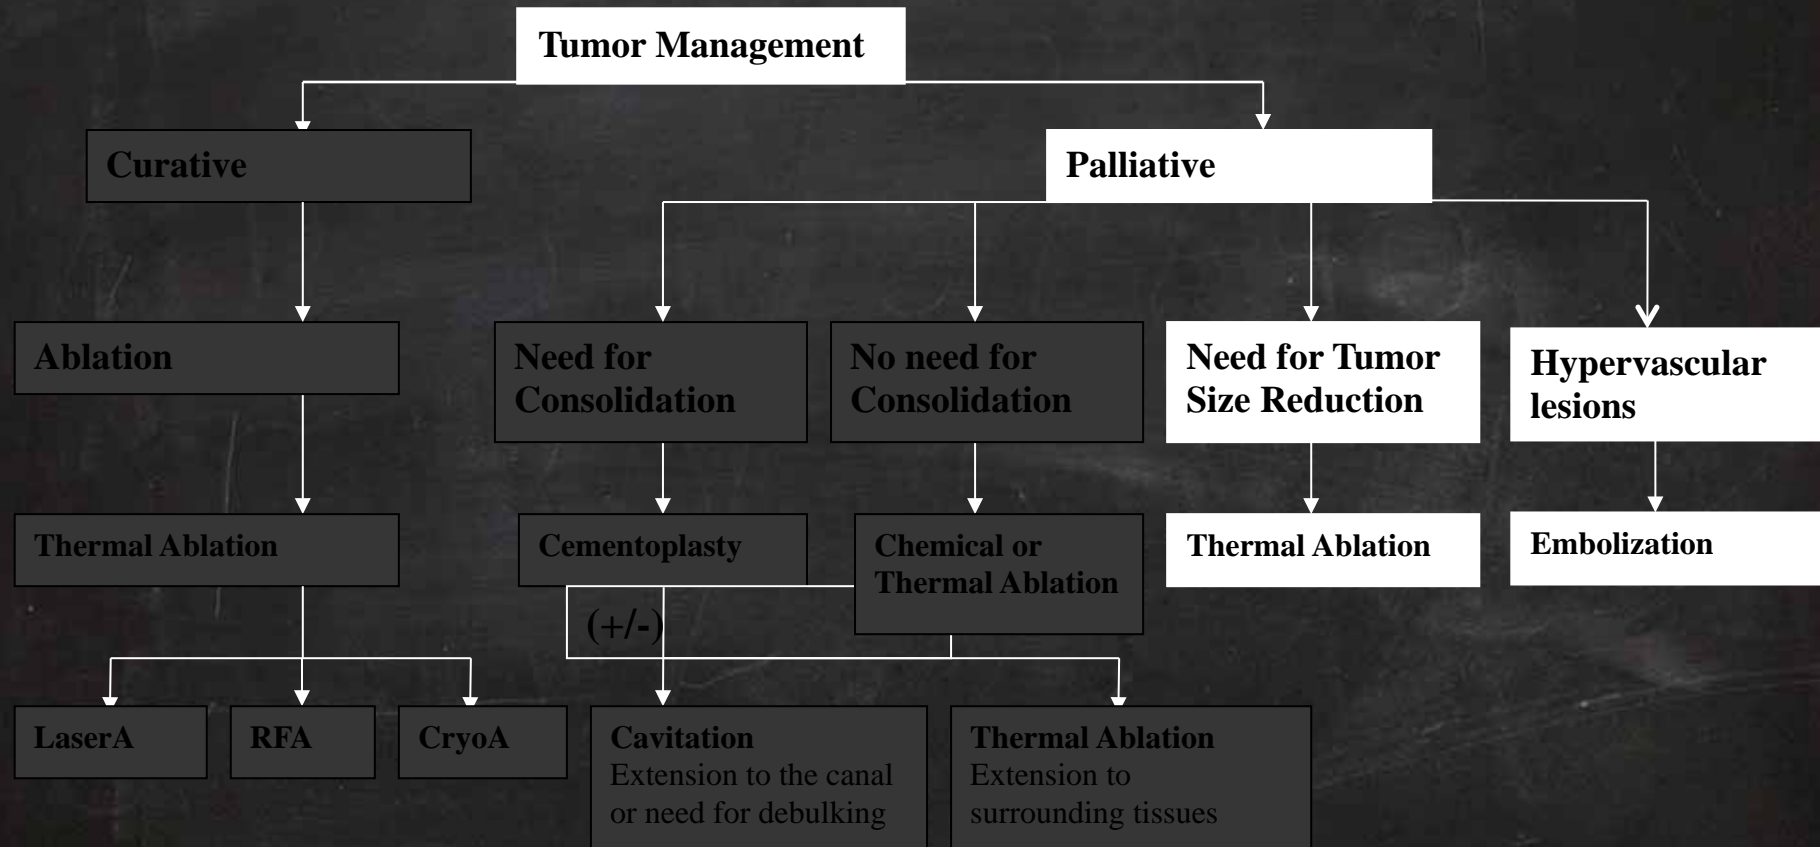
Tumor Management

Curative

Palliative

Ablation

Need for Consolidation

No need for Consolidation

Need for Tumor Size Reduction

Hypervascular lesions

Thermal Ablation

Cementoplasty

Chemical or Thermal Ablation

Thermal Ablation

Embolization

(+/-)

LaserA

RFA

CryoA

Cavitation
Extension to the canal or need for debulking

Thermal Ablation
Extension to surrounding tissues